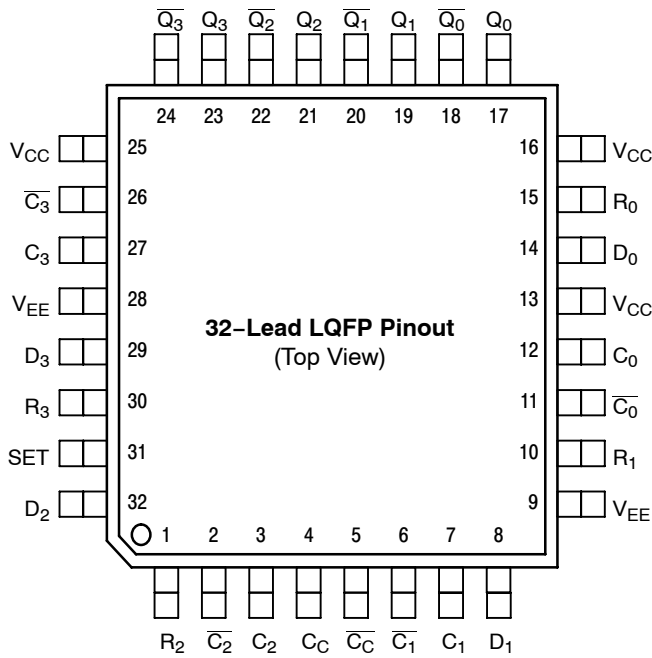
$\overline{Q_3}$ $Q_3$ $\overline{Q_2}$ $Q_2$ $\overline{Q_1}$ $Q_1$ $\overline{Q_0}$ $Q_0$

24 23 22 21 20 19 18 17

$V_{CC}$ 25
$\overline{C_3}$ 26
$C_3$ 27
$V_{EE}$ 28
$D_3$ 29
$R_3$ 30
SET 31
$D_2$ 32

16 $V_{CC}$
15 $R_0$
14 $D_0$
13 $V_{CC}$
12 $C_0$
11 $\overline{C_0}$
10 $R_1$
9 $V_{EE}$

**32−Lead LQFP Pinout**
(Top View)

1 2 3 4 5 6 7 8

$R_2$ $\overline{C_2}$ $C_2$ $C_C$ $\overline{C_C}$ $\overline{C_1}$ $C_1$ $D_1$